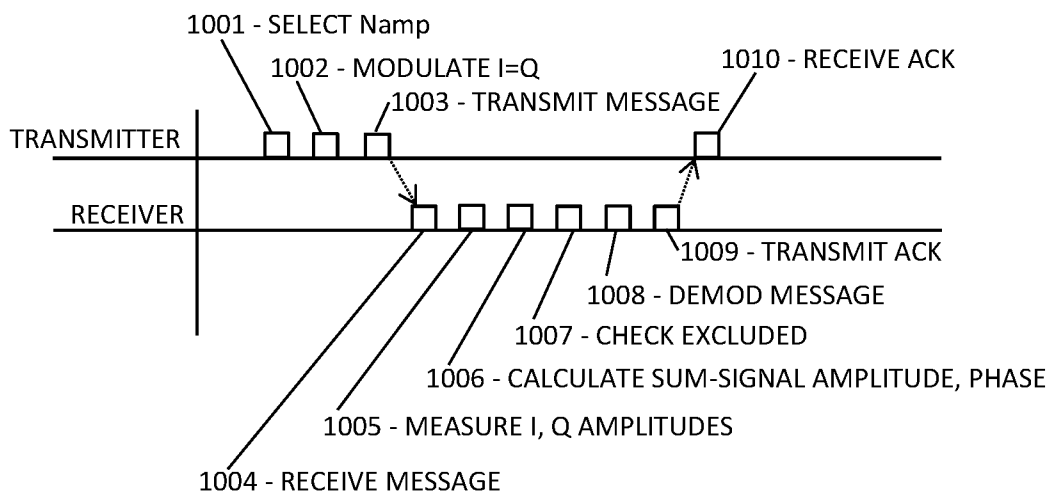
1001 - SELECT Namp
1002 - MODULATE I=Q
1003 - TRANSMIT MESSAGE
1010 - RECEIVE ACK
TRANSMITTER
RECEIVER
1009 - TRANSMIT ACK
1008 - DEMOD MESSAGE
1007 - CHECK EXCLUDED
1006 - CALCULATE SUM-SIGNAL AMPLITUDE, PHASE
1005 - MEASURE I, Q AMPLITUDES
1004 - RECEIVE MESSAGE